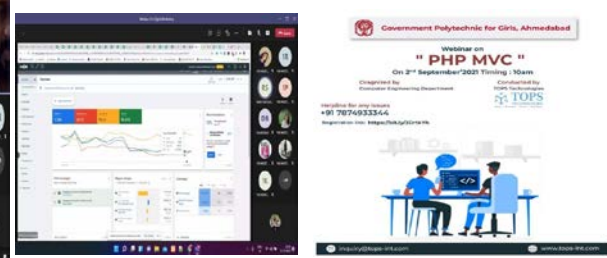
Government Polytechnic for Girls, Ahmedabad

Webinar on
" PHP MVC "
On 2nd September'2021 Timing : 10am

Organized by
Computer Engineering Department

Conducted by
TOPS Technologies

TOPS

Helpline for any issues
+91 7874933344

Registration link : https://bit.ly/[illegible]

inquiry@tops-int.com

www.tops-int.com